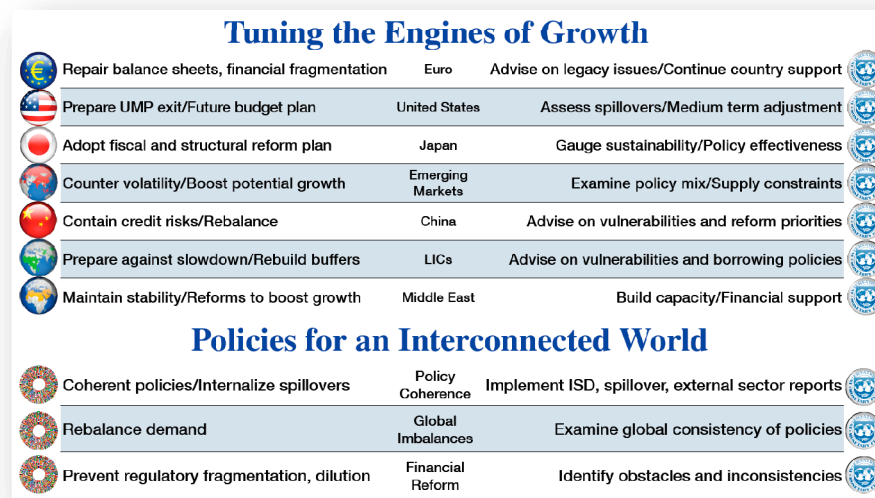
Tuning the Engines of Growth

| | | |
|---|---|---|
| Repair balance sheets, financial fragmentation | Euro | Advise on legacy issues/Continue country support |
| Prepare UMP exit/Future budget plan | United States | Assess spillovers/Medium term adjustment |
| Adopt fiscal and structural reform plan | Japan | Gauge sustainability/Policy effectiveness |
| Counter volatility/Boost potential growth | Emerging Markets | Examine policy mix/Supply constraints |
| Contain credit risks/Rebalance | China | Advise on vulnerabilities and reform priorities |
| Prepare against slowdown/Rebuild buffers | LICs | Advise on vulnerabilities and borrowing policies |
| Maintain stability/Reforms to boost growth | Middle East | Build capacity/Financial support |

Policies for an Interconnected World

| | | |
|---|---|---|
| Coherent policies/Internalize spillovers | Policy Coherence | Implement ISD, spillover, external sector reports |
| Rebalance demand | Global Imbalances | Examine global consistency of policies |
| Prevent regulatory fragmentation, dilution | Financial Reform | Identify obstacles and inconsistencies |